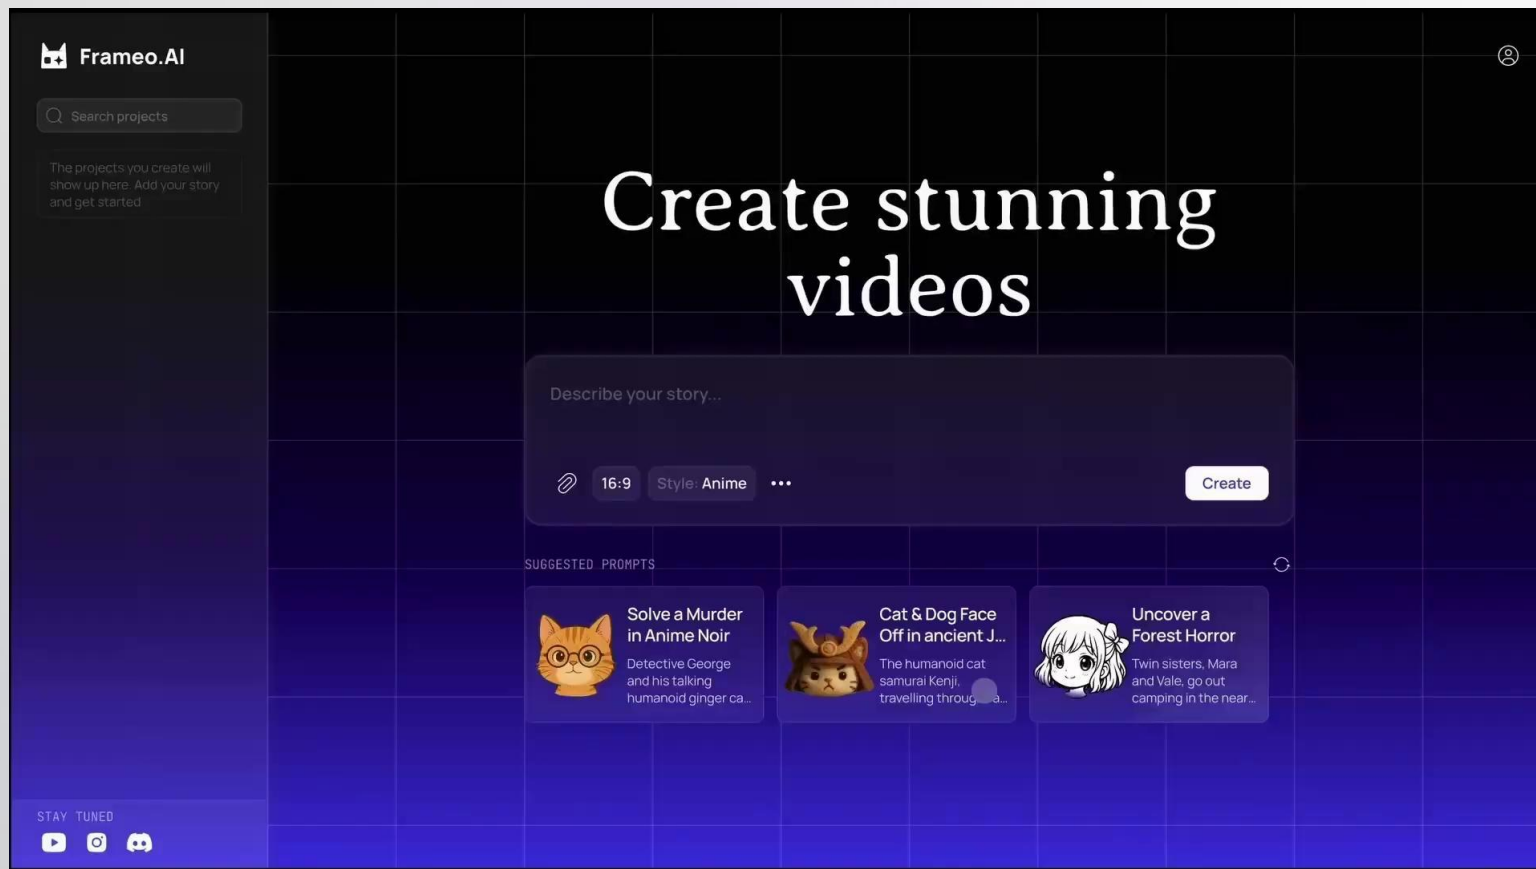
Frameo.AI

Search projects

The projects you create will show up here. Add your story and get started

Create stunning videos

Describe your story...

16:9 Style: Anime •••

Create

SUGGESTED PROMPTS

Solve a Murder in Anime Noir
Detective George and his talking humanoid ginger ca...

Cat & Dog Face Off in ancient J...
The humanoid cat samurai Kenji, travelling throug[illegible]a...

Uncover a Forest Horror
Twin sisters, Mara and Vale, go out camping in the near...

STAY TUNED